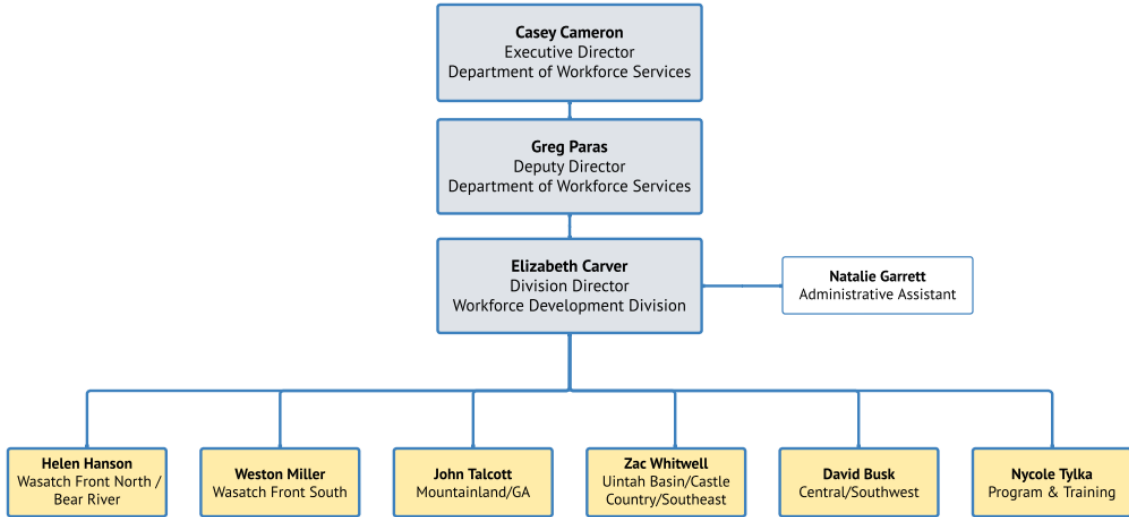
**Casey Cameron**
Executive Director
Department of Workforce Services

**Greg Paras**
Deputy Director
Department of Workforce Services

**Elizabeth Carver**
Division Director
Workforce Development Division

**Natalie Garrett**
Administrative Assistant

**Helen Hanson**
Wasatch Front North / Bear River

**Weston Miller**
Wasatch Front South

**John Talcott**
Mountainland/GA

**Zac Whitwell**
Uintah Basin/Castle Country/Southeast

**David Busk**
Central/Southwest

**Nycole Tylka**
Program & Training